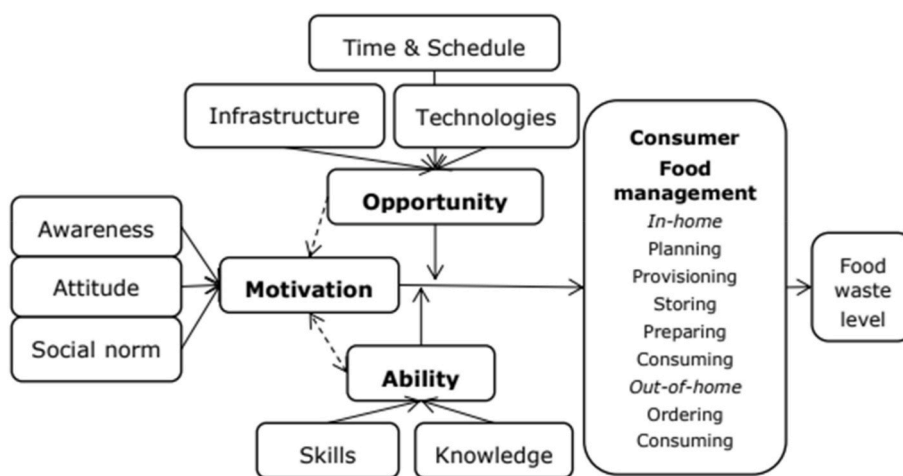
Time & Schedule

Infrastructure

Technologies

Opportunity

Awareness

Attitude

Social norm

Motivation

Ability

Skills

Knowledge

Consumer Food management
In-home
Planning
Provisioning
Storing
Preparing
Consuming
Out-of-home
Ordering
Consuming

Food waste level